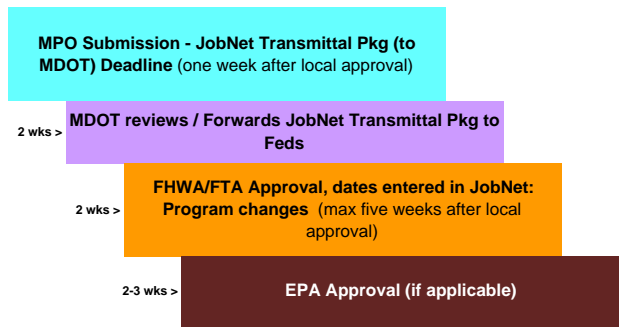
MPO Submission - JobNet Transmittal Pkg (to MDOT) Deadline (one week after local approval)

2 wks >

MDOT reviews / Forwards JobNet Transmittal Pkg to Feds

2 wks >

FHWA/FTA Approval, dates entered in JobNet: Program changes (max five weeks after local approval)

2-3 wks >

EPA Approval (if applicable)